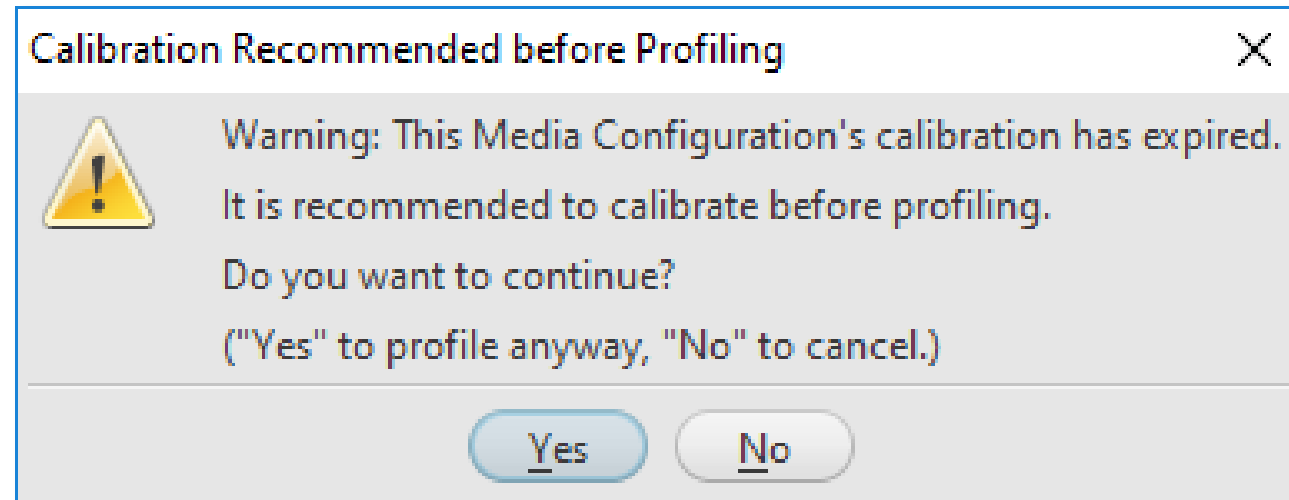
Calibration Recommended before Profiling

×

Warning: This Media Configuration's calibration has expired.

It is recommended to calibrate before profiling.

Do you want to continue?

("Yes" to profile anyway, "No" to cancel.)

Yes

No